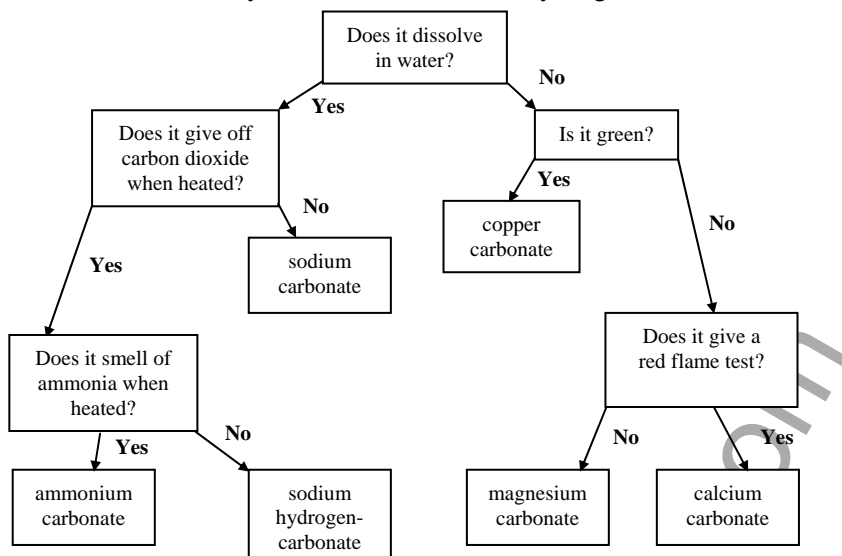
Does it dissolve in water?

Yes

No

Does it give off carbon dioxide when heated?

Is it green?

Yes

No

Yes

No

copper carbonate

sodium carbonate

Does it smell of ammonia when heated?

Does it give a red flame test?

Yes

No

No

Yes

ammonium carbonate

sodium hydrogen-carbonate

magnesium carbonate

calcium carbonate